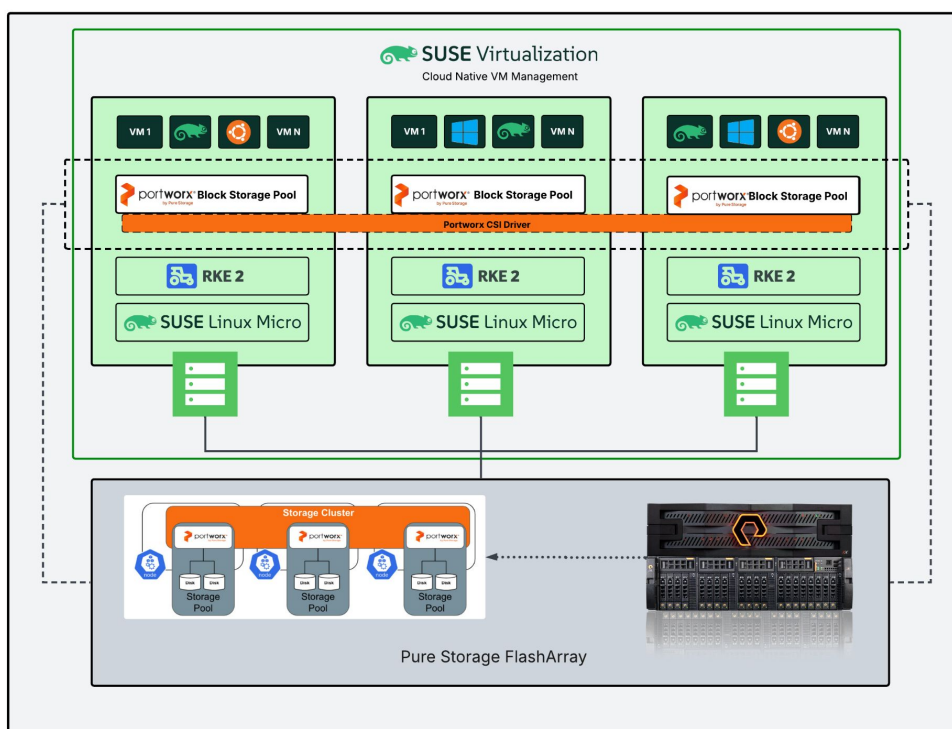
SUSE Virtualization
Cloud Native VM Management

VM 1
VM N
portworx by Pure Storage Block Storage Pool
RKE 2
SUSE Linux Micro

VM 1
VM N
portworx by Pure Storage Block Storage Pool
RKE 2
SUSE Linux Micro

VM N
portworx by Pure Storage Block Storage Pool
RKE 2
SUSE Linux Micro

Portworx CSI Driver

Storage Cluster
portworx
node
Disk Disk
Storage Pool
portworx
node
Disk Disk
Storage Pool
portworx
node
Disk Disk
Storage Pool

Pure Storage FlashArray